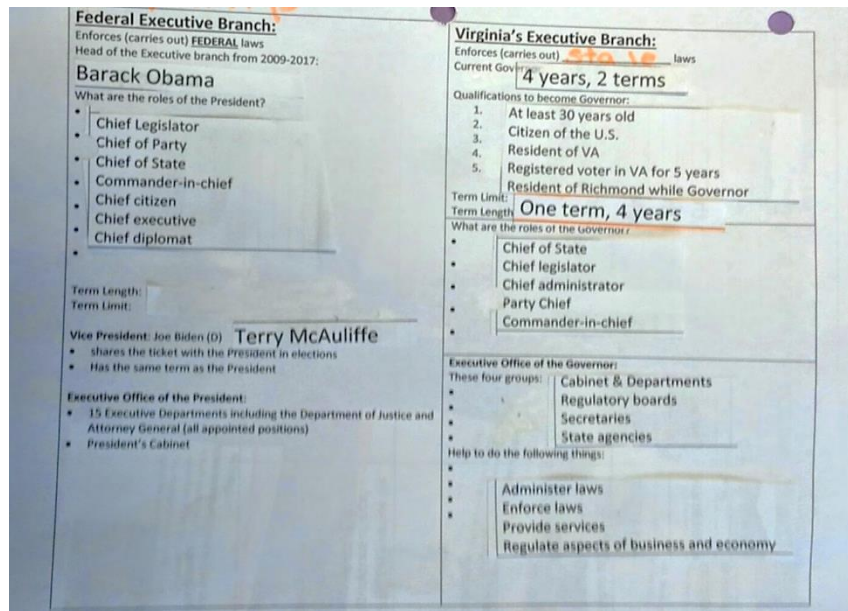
Federal Executive Branch:
Enforces (carries out) FEDERAL laws
Head of the Executive branch from 2009-2017:
Barack Obama
What are the roles of the President?
- Chief Legislator
- Chief of Party
- Chief of State
- Commander-in-chief
- Chief citizen
- Chief executive
- Chief diplomat
-

Term Length:
Term Limit:

Vice President: Joe Biden (D) Terry McAuliffe
- shares the ticket with the President in elections
- Has the same term as the President

Executive Office of the President:
- 15 Executive Departments including the Department of Justice and Attorney General (all appointed positions)
- President's Cabinet

Virginia's Executive Branch:
Enforces (carries out) State laws
Current Gov 4 years, 2 terms
Qualifications to become Governor:
1. At least 30 years old
2. Citizen of the U.S.
3. Resident of VA
4. Registered voter in VA for 5 years
5. Resident of Richmond while Governor
Term Limit:
Term Length One term, 4 years
What are the roles of the Governor?
- Chief of State
- Chief legislator
- Chief administrator
- Party Chief
- Commander-in-chief

Executive Office of the Governor:
These four groups:
- Cabinet & Departments
- Regulatory boards
- Secretaries
- State agencies
Help to do the following things:
- Administer laws
- Enforce laws
- Provide services
- Regulate aspects of business and economy